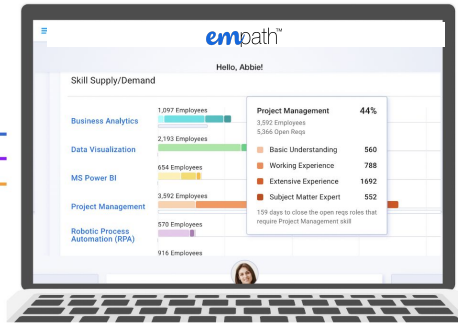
≡

empath™

Hello, Abbie!

Skill Supply/Demand

Business Analytics
1,097 Employees

Data Visualization
2,193 Employees

MS Power BI
654 Employees

Project Management
3,592 Employees

Robotic Process Automation (RPA)
570 Employees

916 Employees

Project Management 44%
3,592 Employees
5,366 Open Reqs

Basic Understanding 560
Working Experience 788
Extensive Experience 1692
Subject Matter Expert 552

159 days to close the open reqs roles that require Project Management skill